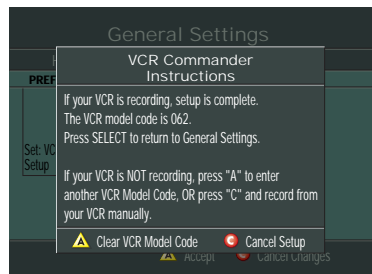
General Settings

PREF

Set: VC
Setup

VCR Commander Instructions

If your VCR is recording, setup is complete.
The VCR model code is 062.
Press SELECT to return to General Settings.

If your VCR is NOT recording, press "A" to enter another VCR Model Code, OR press "C" and record from your VCR manually.

A Clear VCR Model Code
C Cancel Setup

Accept
Cancel Changes